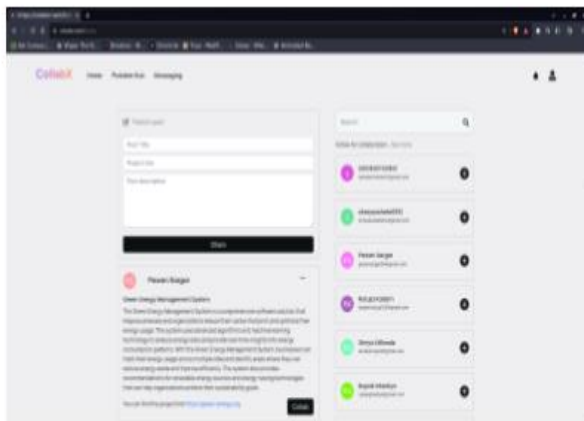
CollabX Home Portable Run Messaging

Post title

Project link

Your description

Share

Pawan Bargal

Green Energy Management System

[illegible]

Collab

Search

Users for collaboration See more

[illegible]

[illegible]

Pawan Bargal

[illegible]

Shreya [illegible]

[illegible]